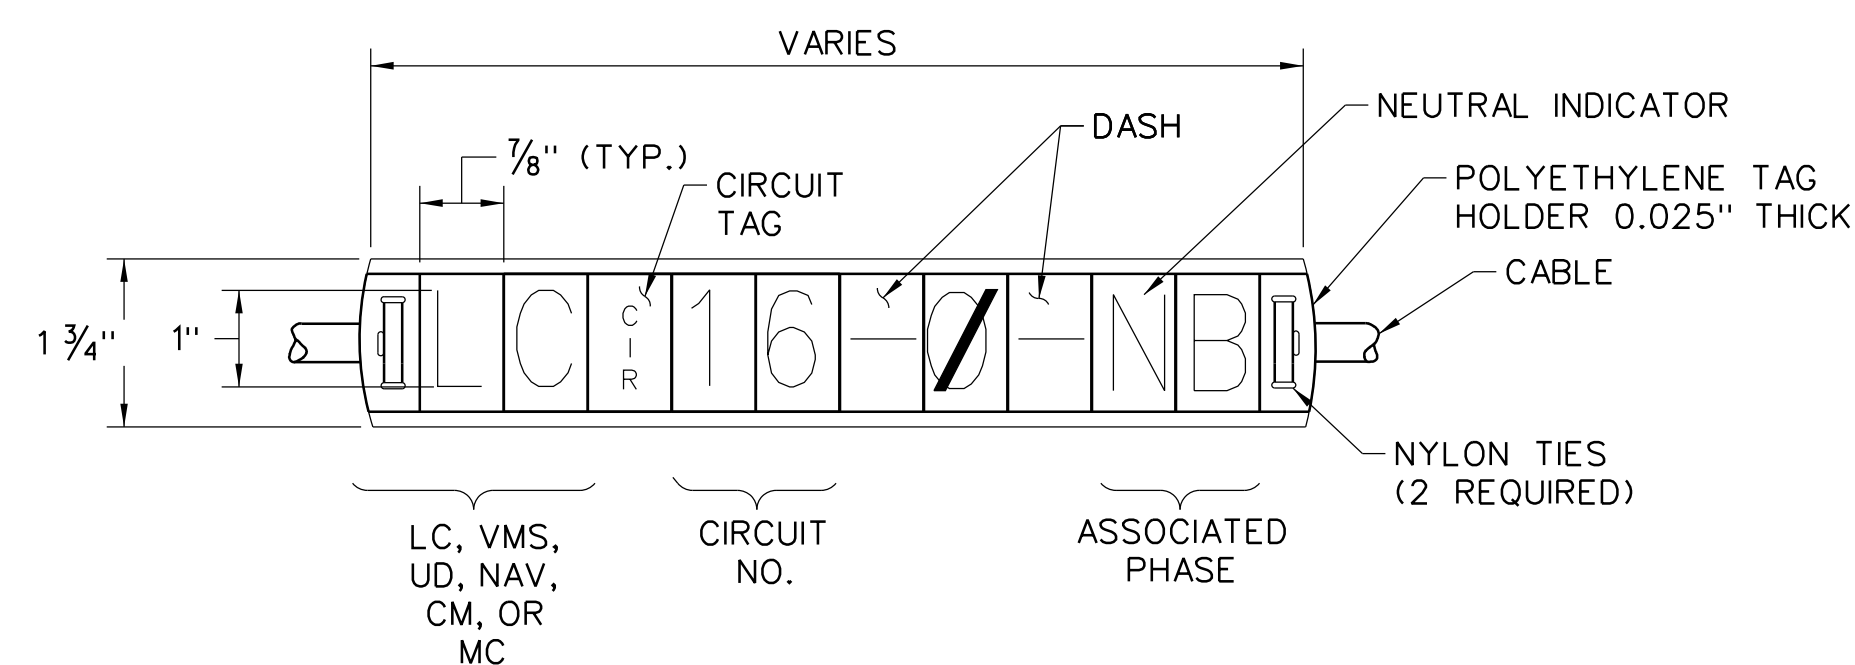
VARIES

NEUTRAL INDICATOR

DASH

$\frac{7}{8}$'' (TYP.)

CIRCUIT TAG

POLYETHYLENE TAG HOLDER 0.025'' THICK

CABLE

1 $\frac{3}{4}$''

1''

L C C I R 1 6 – Ø – N B

NYLON TIES (2 REQUIRED)

LC, VMS, UD, NAV, CM, OR MC

CIRCUIT NO.

ASSOCIATED PHASE